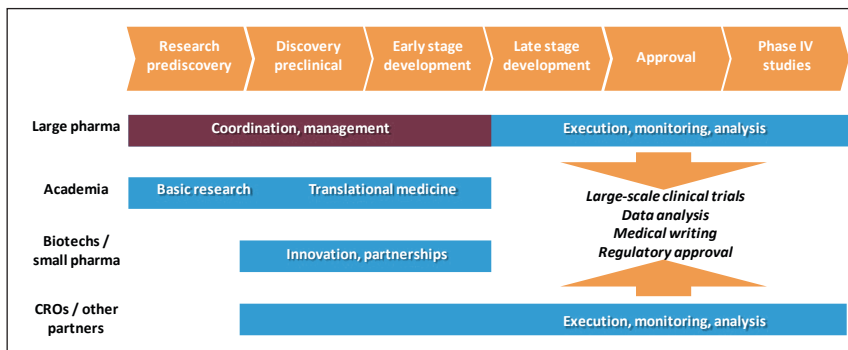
Research prediscovery

Discovery preclinical

Early stage development

Late stage development

Approval

Phase IV studies

Large pharma

Coordination, management

Execution, monitoring, analysis

Academia

Basic research

Translational medicine

Large-scale clinical trials
Data analysis
Medical writing
Regulatory approval

Biotechs / small pharma

Innovation, partnerships

CROs / other partners

Execution, monitoring, analysis